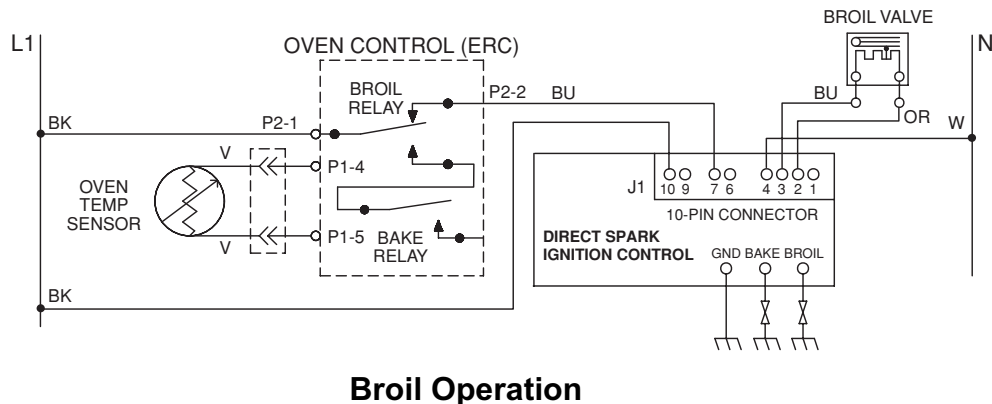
BROIL VALVE

L1

N

OVEN CONTROL (ERC)

BROIL RELAY

P2-2

BU

BU

BK

P2-1

OR

W

V

P1-4

OVEN TEMP SENSOR

J1

10 9

7 6

4 3 2 1

10-PIN CONNECTOR

V

P1-5

BAKE RELAY

DIRECT SPARK IGNITION CONTROL

GND BAKE BROIL

BK

Broil Operation